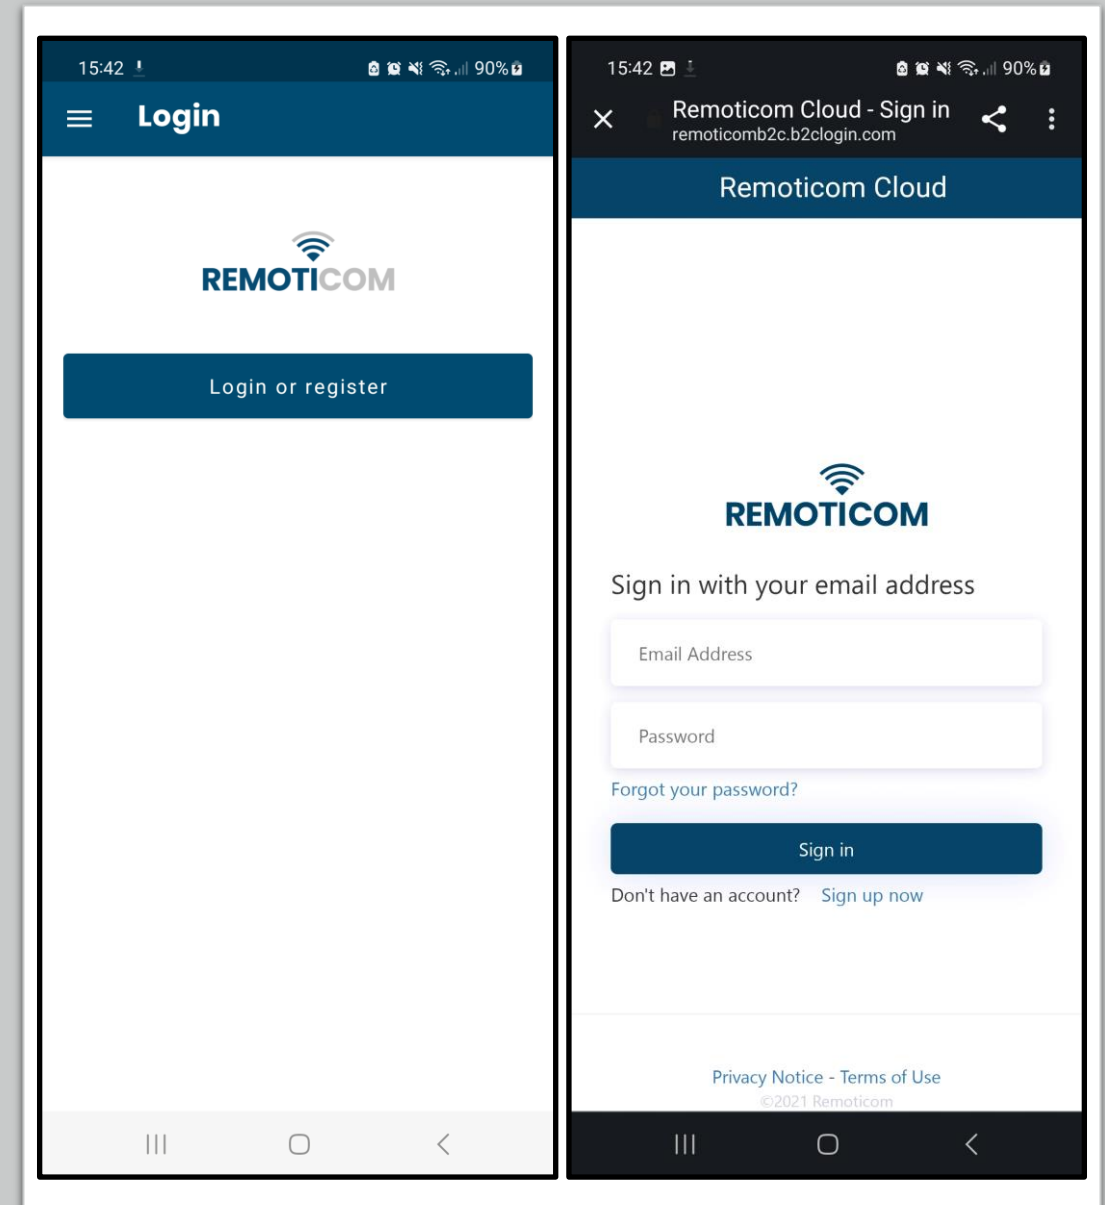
15:42 90%

Login

REMOTICOM

Login or register

15:42 90%

Remoticom Cloud - Sign in
remoticomb2c.b2clogin.com

Remoticom Cloud

REMOTICOM

Sign in with your email address

Email Address

Password

Forgot your password?

Sign in

Don't have an account? Sign up now

Privacy Notice - Terms of Use
©2021 Remoticom